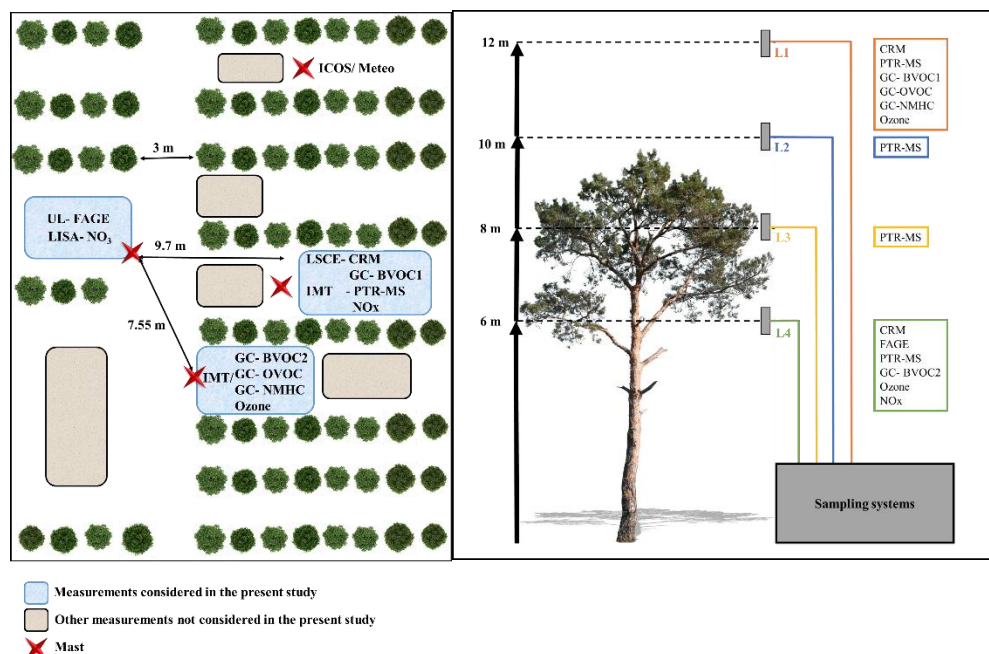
ICOS/ Meteo

3 m

UL- FAGE
LISA- $NO_3$

9.7 m

LSCE- CRM
GC- BVOC1
IMT - PTR-MS
NOx

7.55 m

GC- BVOC2
IMT/ GC- OVOC
GC- NMHC
Ozone

12 m
10 m
8 m
6 m

L1
L2
L3
L4

CRM
PTR-MS
GC- BVOC1
GC-OVOC
GC-NMHC
Ozone

PTR-MS

PTR-MS

CRM
FAGE
PTR-MS
GC- BVOC2
Ozone
NOx

Sampling systems

Measurements considered in the present study
Other measurements not considered in the present study
Mast